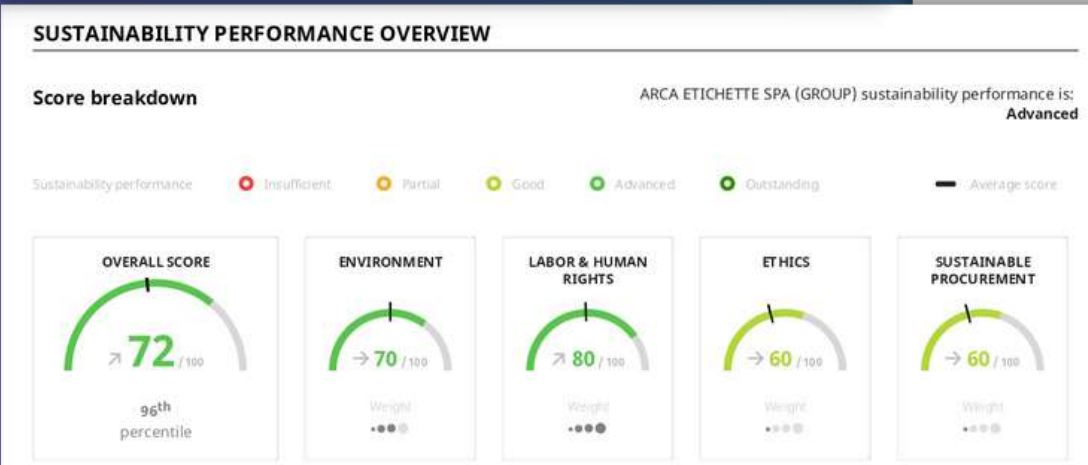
SUSTAINABILITY PERFORMANCE OVERVIEW

Score breakdown

ARCA ETICHETTE SPA (GROUP) sustainability performance is: Advanced

Sustainability performance Insufficient Partial Good Advanced Outstanding Average score

OVERALL SCORE
72 / 100
96th percentile

ENVIRONMENT
70 / 100
Weight

LABOR & HUMAN RIGHTS
80 / 100
Weight

ETHICS
60 / 100
Weight

SUSTAINABLE PROCUREMENT
60 / 100
Weight